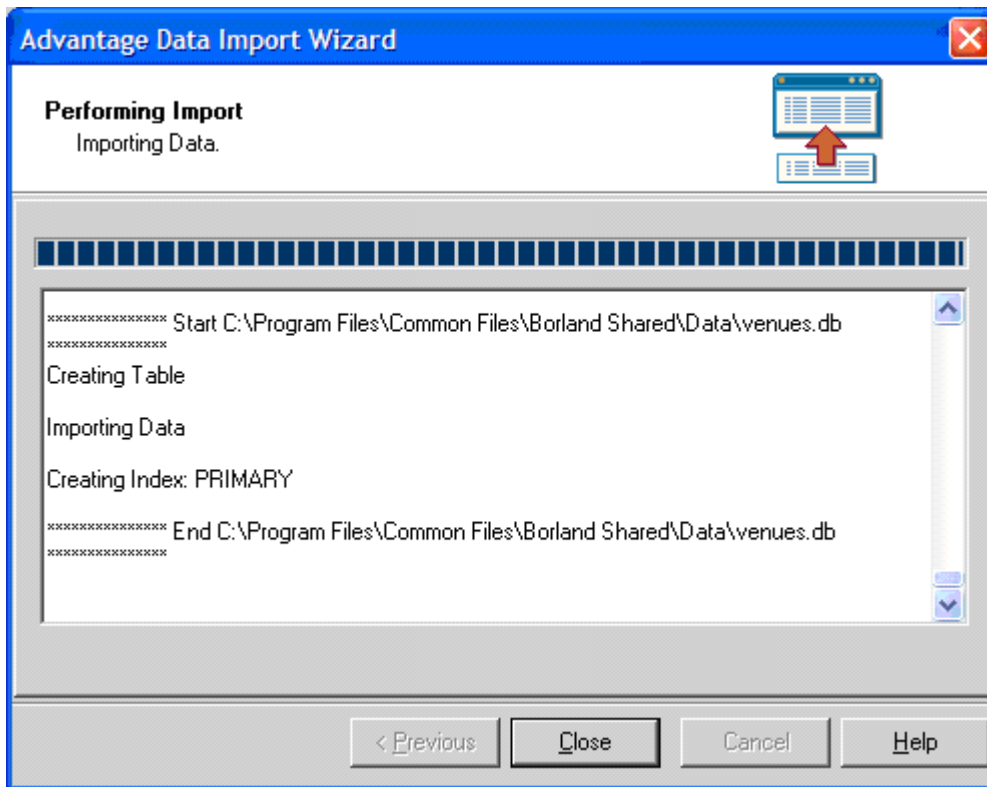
Advantage Data Import Wizard

Performing Import
Importing Data.

*************** Start C:\Program Files\Common Files\Borland Shared\Data\venues.db ***************

Creating Table

Importing Data

Creating Index: PRIMARY

*************** End C:\Program Files\Common Files\Borland Shared\Data\venues.db ***************

< Previous | Close | Cancel | Help